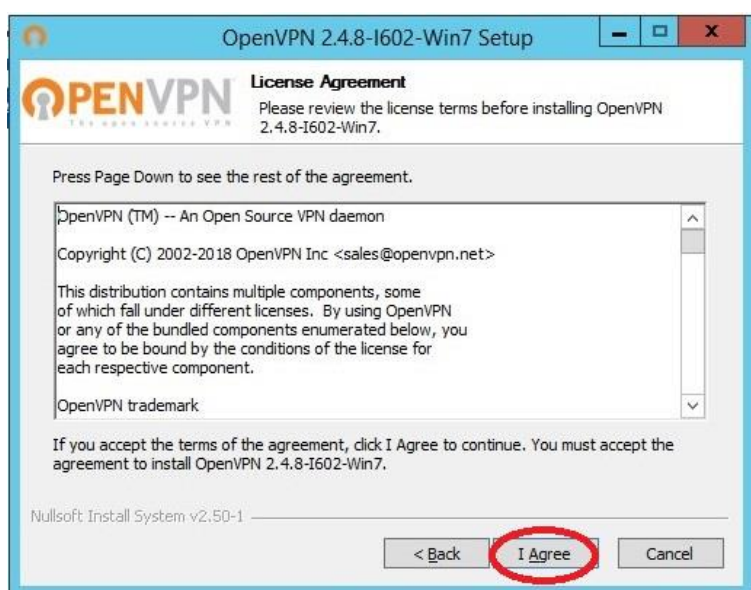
OpenVPN 2.4.8-I602-Win7 Setup

OPENVPN
The open source VPN

License Agreement
Please review the license terms before installing OpenVPN 2.4.8-I602-Win7.

Press Page Down to see the rest of the agreement.

OpenVPN (TM) -- An Open Source VPN daemon

Copyright (C) 2002-2018 OpenVPN Inc <sales@openvpn.net>

This distribution contains multiple components, some of which fall under different licenses. By using OpenVPN or any of the bundled components enumerated below, you agree to be bound by the conditions of the license for each respective component.

OpenVPN trademark

If you accept the terms of the agreement, click I Agree to continue. You must accept the agreement to install OpenVPN 2.4.8-I602-Win7.

Nullsoft Install System v2.50-1

< Back
I Agree
Cancel